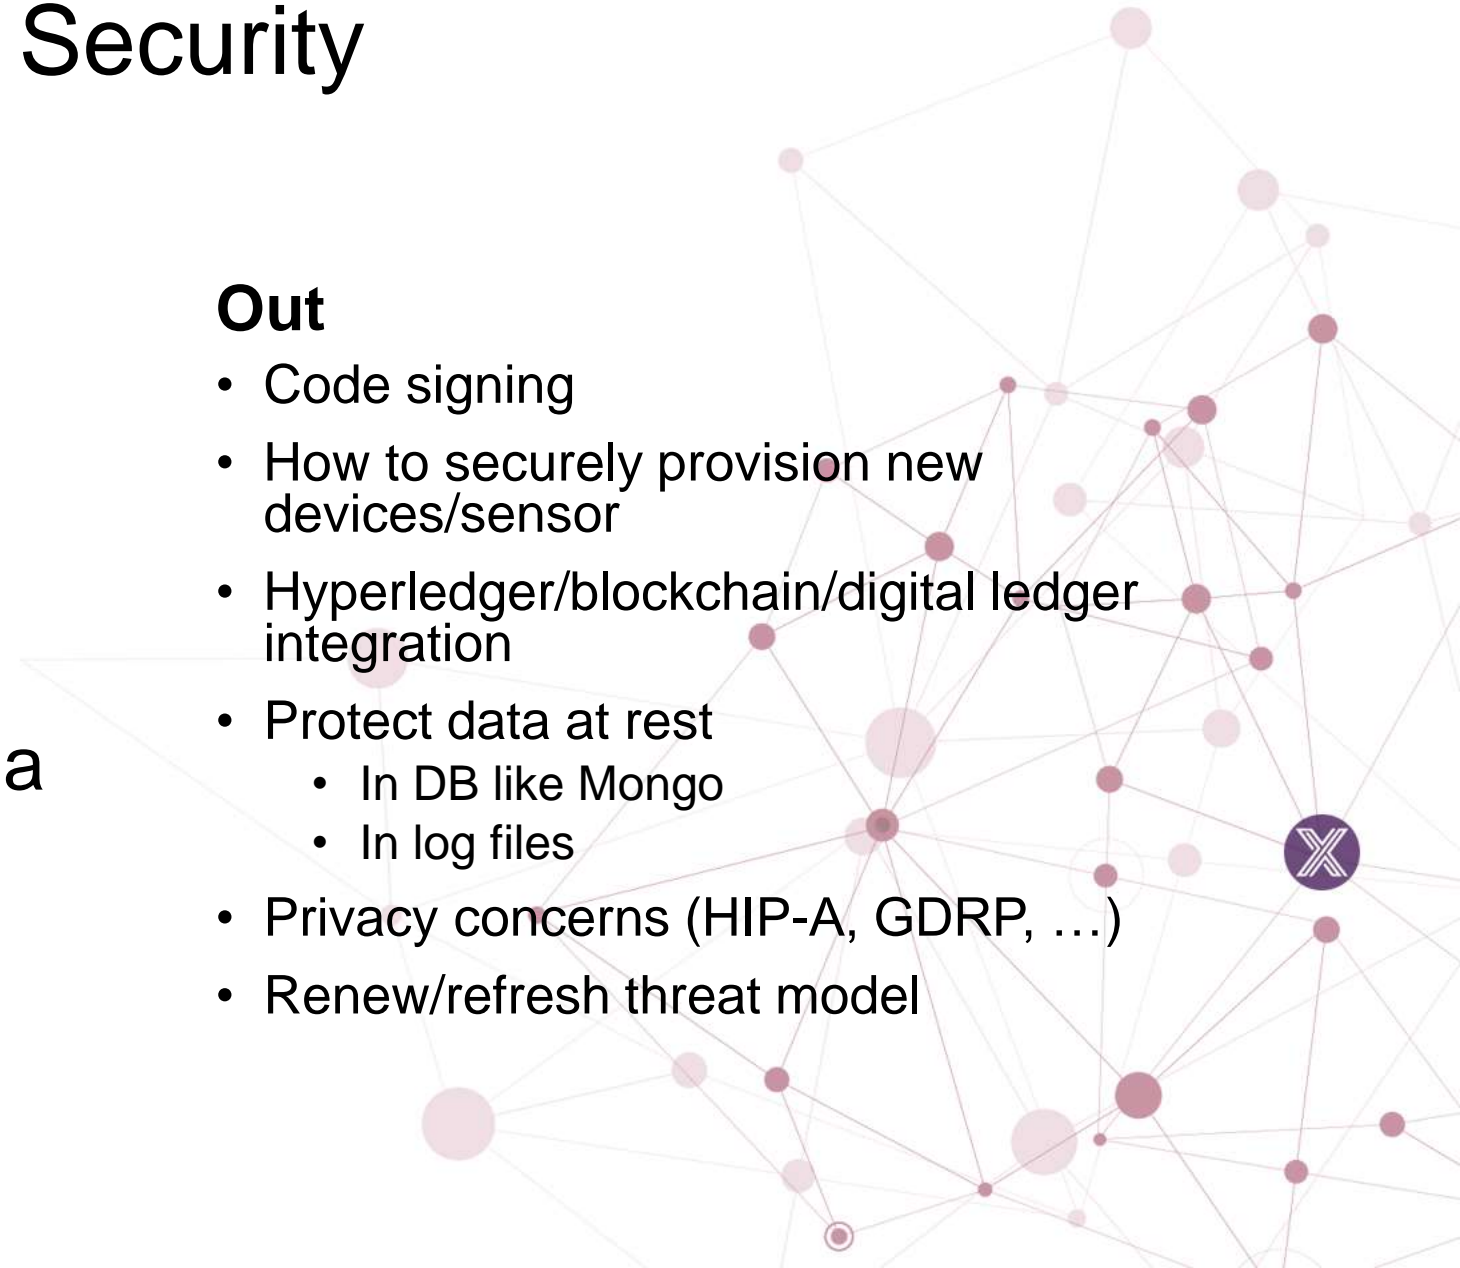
Security

a

**Out**

- Code signing
- How to securely provision new devices/sensor
- Hyperledger/blockchain/digital ledger integration
- Protect data at rest
  - In DB like Mongo
  - In log files
- Privacy concerns (HIP-A, GDRP, …)
- Renew/refresh threat model